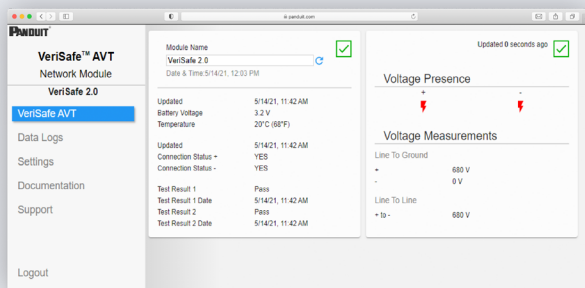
di.panduit.com

PANDUIT

VeriSafe™ AVT

Network Module

VeriSafe 2.0

VeriSafe AVT

Data Logs

Settings

Documentation

Support

Logout

Module Name

VeriSafe 2.0

Date & Time:5/14/21, 12:03 PM

| | |
|---|---|
| Updated | 5/14/21, 11:42 AM |
| Battery Voltage | 3.2 V |
| Temperature | 20°C (68°F) |

| | |
|---|---|
| Updated | 5/14/21, 11:42 AM |
| Connection Status + | YES |
| Connection Status - | YES |

| | |
|---|---|
| Test Result 1 | Pass |
| Test Result 1 Date | 5/14/21, 11:42 AM |
| Test Result 2 | Pass |
| Test Result 2 Date | 5/14/21, 11:42 AM |

Updated 0 seconds ago

Voltage Presence

+ -

Voltage Measurements

Line To Ground

| | |
|---|---|
| + | 680 V |
| - | 0 V |

Line To Line

| | |
|---|---|
| + to - | 680 V |